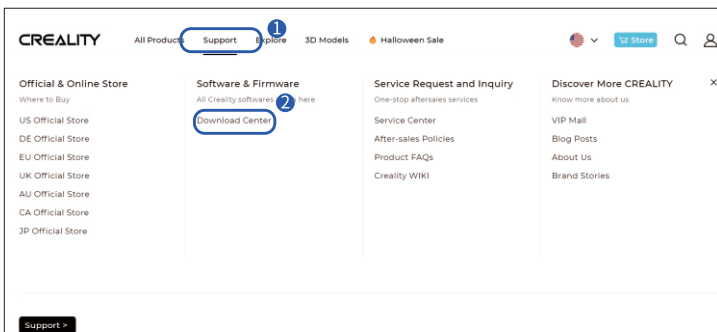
CREALITY All Products Support 1 Explore 3D Models Halloween Sale Store

Official & Online Store
Where to Buy
US Official Store
DE Official Store
EU Official Store
UK Official Store
AU Official Store
CA Official Store
JP Official Store

Software & Firmware
All Creality softwares 2 here
Download Center

Service Request and Inquiry
One-stop aftersales services
Service Center
After-sales Policies
Product FAQs
Creality WIKI

Discover More CREALITY
Know more about us
VIP Mall
Blog Posts
About Us
Brand Stories

×

Support >